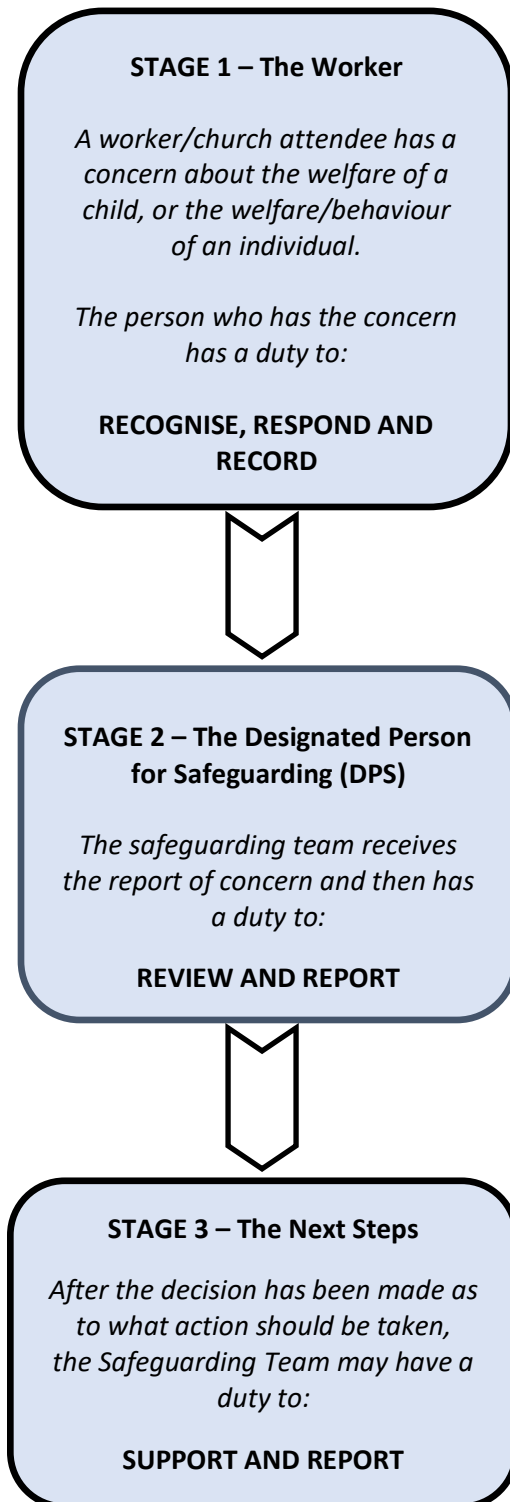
**STAGE 1 – The Worker**

*A worker/church attendee has a concern about the welfare of a child, or the welfare/behaviour of an individual.*

*The person who has the concern has a duty to:*

**RECOGNISE, RESPOND AND RECORD**

**STAGE 2 – The Designated Person for Safeguarding (DPS)**

*The safeguarding team receives the report of concern and then has a duty to:*

**REVIEW AND REPORT**

**STAGE 3 – The Next Steps**

*After the decision has been made as to what action should be taken, the Safeguarding Team may have a duty to:*

**SUPPORT AND REPORT**